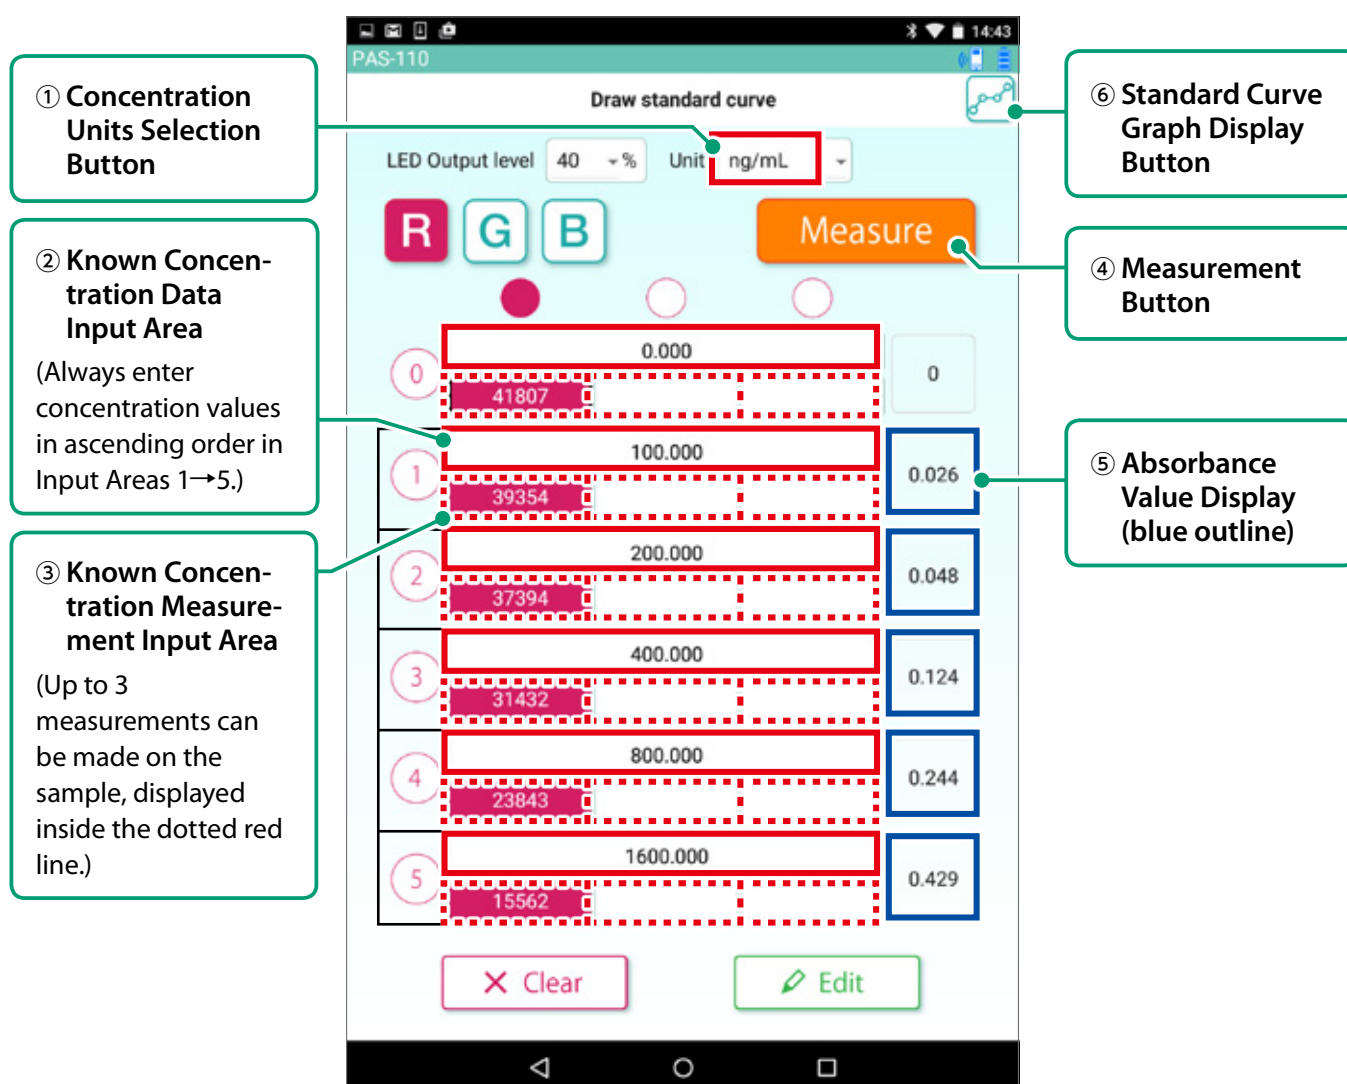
① Concentration Units Selection Button

② Known Concentration Data Input Area
(Always enter concentration values in ascending order in Input Areas 1→5.)

③ Known Concentration Measurement Input Area
(Up to 3 measurements can be made on the sample, displayed inside the dotted red line.)

14:43
PAS-110
Draw standard curve
LED Output level 40 % Unit ng/mL
R G B
Measure

| | | |
|---|---|---|
| 0 | 0.000 / 41807 | 0 |
| 1 | 100.000 / 39354 | 0.026 |
| 2 | 200.000 / 37394 | 0.048 |
| 3 | 400.000 / 31432 | 0.124 |
| 4 | 800.000 / 23843 | 0.244 |
| 5 | 1600.000 / 15562 | 0.429 |

✕ Clear
Edit

⑥ Standard Curve Graph Display Button

④ Measurement Button

⑤ Absorbance Value Display (blue outline)